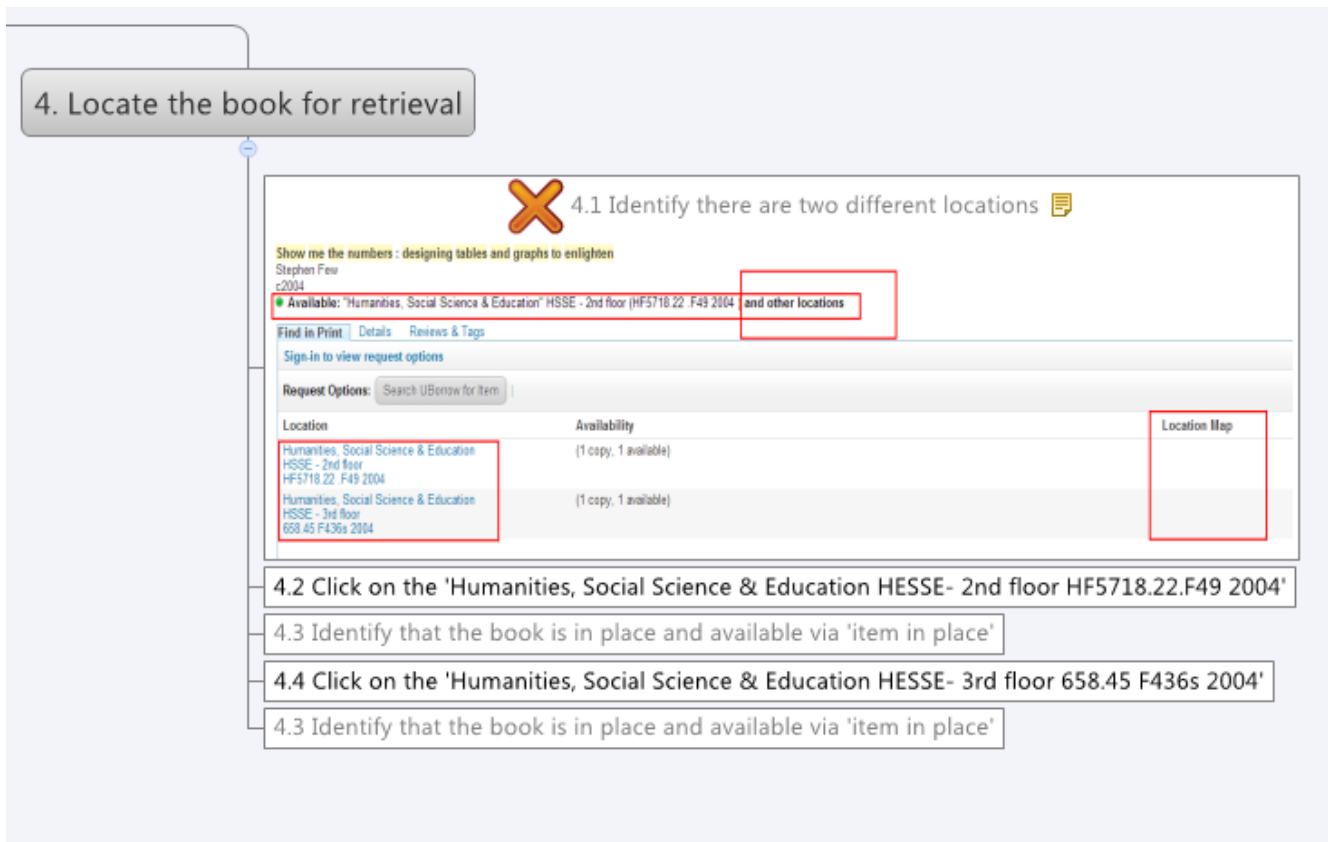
4. Locate the book for retrieval

4.1 Identify there are two different locations

Show me the numbers : designing tables and graphs to enlighten
Stephen Few
c2004
Available: "Humanities, Social Science & Education" HSSE - 2nd floor (HF5718.22 .F49 2004 ) and other locations

Find in Print | Details | Reviews & Tags

Sign-in to view request options

Request Options: Search UBorrow for Item

| Location | Availability | Location Map |
|---|---|---|
| Humanities, Social Science & Education HSSE - 2nd floor HF5718.22 .F49 2004 | (1 copy, 1 available) | |
| Humanities, Social Science & Education HSSE - 3rd floor 658.45 F436s 2004 | (1 copy, 1 available) | |

4.2 Click on the 'Humanities, Social Science & Education HESSE- 2nd floor HF5718.22.F49 2004'

4.3 Identify that the book is in place and available via 'item in place'

4.4 Click on the 'Humanities, Social Science & Education HESSE- 3rd floor 658.45 F436s 2004'

4.3 Identify that the book is in place and available via 'item in place'